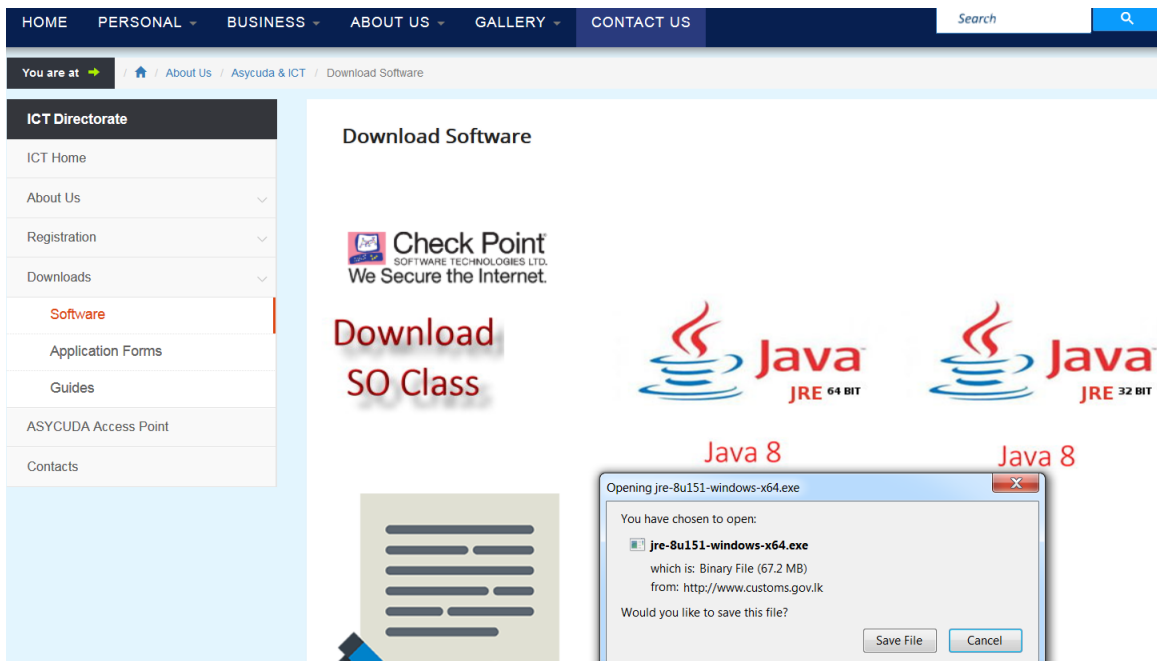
HOME PERSONAL BUSINESS ABOUT US GALLERY CONTACT US

Search

You are at / About Us / Asycuda & ICT / Download Software

ICT Directorate

ICT Home

About Us

Registration

Downloads

Software

Application Forms

Guides

ASYCUDA Access Point

Contacts

Download Software

Check Point SOFTWARE TECHNOLOGIES LTD. We Secure the Internet.

Download SO Class

Java JRE 64 BIT

Java 8

Java JRE 32 BIT

Java 8

Opening jre-8u151-windows-x64.exe

You have chosen to open:

jre-8u151-windows-x64.exe

which is: Binary File (67.2 MB)

from: http://www.customs.gov.lk

Would you like to save this file?

Save File Cancel